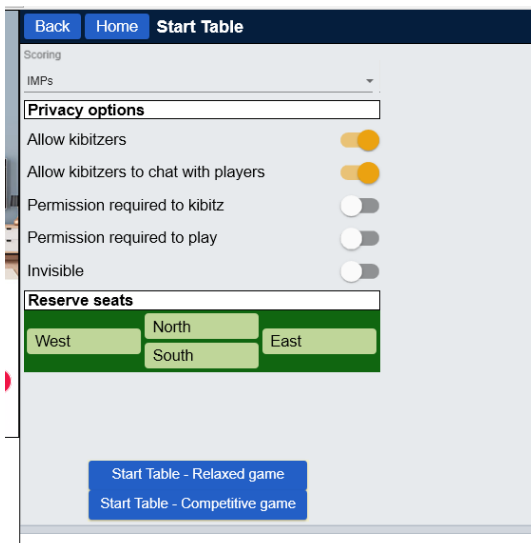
Back Home Start Table

Scoring

IMPs

Privacy options

Allow kibitzers

Allow kibitzers to chat with players

Permission required to kibitz

Permission required to play

Invisible

Reserve seats

North

West

East

South

Start Table - Relaxed game

Start Table - Competitive game